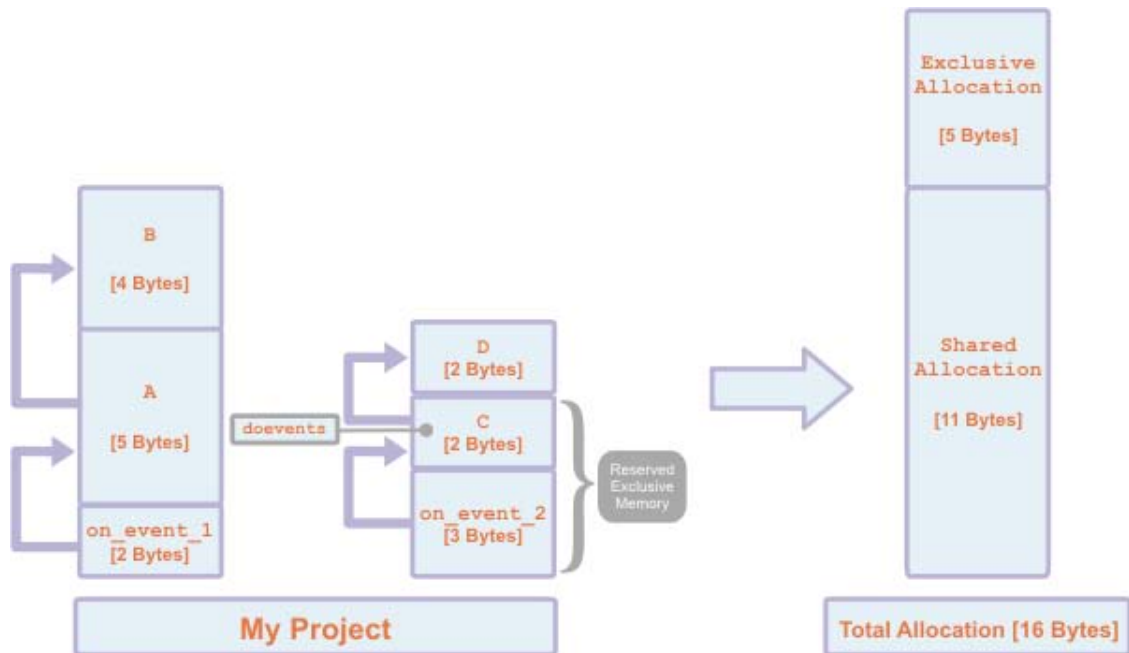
B

[4 Bytes]

A

[5 Bytes]

on_event_1
[2 Bytes]

doevents

D
[2 Bytes]

C
[2 Bytes]

on_event_2
[3 Bytes]

Reserved Exclusive Memory

My Project

Exclusive Allocation

[5 Bytes]

Shared Allocation

[11 Bytes]

Total Allocation [16 Bytes]